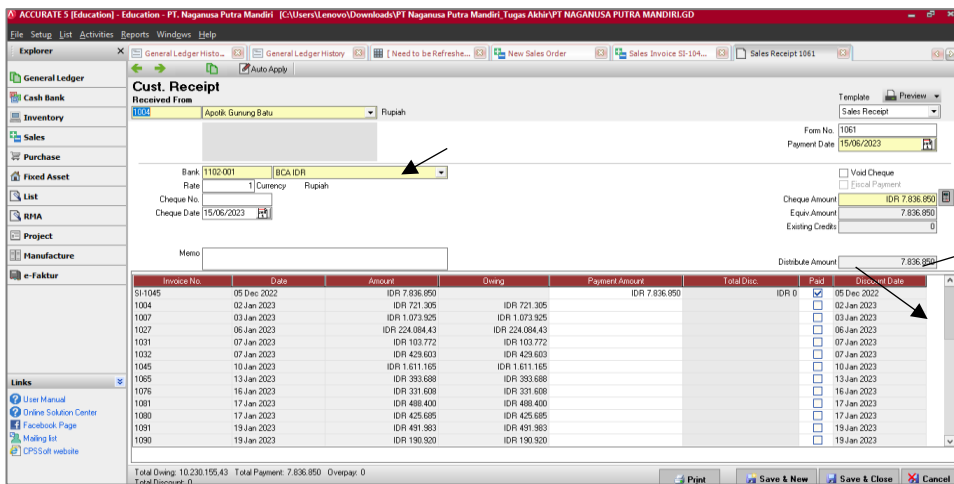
ACCURATE 5 [Education] - Education - PT. Naganusa Putra Mandiri [C:\Users\Lenovo\Downloads\PT Naganusa Putra Mandiri_Tugas Akhir\PT NAGANUSA PUTRA MANDIRI.GD

File Setup List Activities Reports Windows Help

Explorer

General Ledger
Cash Bank
Inventory
Sales
Purchase
Fixed Asset
List
RMA
Project
Manufacture
e-Faktur

Links
User Manual
Online Solution Center
Facebook Page
Mailing list
CPSSoft website

General Ledger Histo... | General Ledger History | [ Need to be Refreshe... | New Sales Order | Sales Invoice SI-104... | Sales Receipt 1061

Auto Apply

Cust. Receipt
Received From
1004 Apotik Gunung Batu Rupiah

Template Preview
Sales Receipt

Form No. 1061
Payment Date 15/06/2023

Bank 1102-001 BCA IDR
Rate 1 Currency Rupiah
Cheque No.
Cheque Date 15/06/2023

Void Cheque
Fiscal Payment
Cheque Amount IDR 7.836.850
Equiv.Amount 7.836.850
Existing Credits 0

Memo

Distribute Amount 7.836.850

| Invoice No. | Date | Amount | Owing | Payment Amount | Total Disc. | Paid | Discount Date |
|---|---|---|---|---|---|---|---|
| SI-1045 | 05 Dec 2022 | IDR 7.836.850 | | IDR 7.836.850 | IDR 0 | ☑ | 05 Dec 2022 |
| 1004 | 02 Jan 2023 | IDR 721.305 | IDR 721.305 | | | ☐ | 02 Jan 2023 |
| 1007 | 03 Jan 2023 | IDR 1.073.925 | IDR 1.073.925 | | | ☐ | 03 Jan 2023 |
| 1027 | 06 Jan 2023 | IDR 224.084,43 | IDR 224.084,43 | | | ☐ | 06 Jan 2023 |
| 1031 | 07 Jan 2023 | IDR 103.772 | IDR 103.772 | | | ☐ | 07 Jan 2023 |
| 1032 | 07 Jan 2023 | IDR 429.603 | IDR 429.603 | | | ☐ | 07 Jan 2023 |
| 1045 | 10 Jan 2023 | IDR 1.611.165 | IDR 1.611.165 | | | ☐ | 10 Jan 2023 |
| 1065 | 13 Jan 2023 | IDR 393.688 | IDR 393.688 | | | ☐ | 13 Jan 2023 |
| 1076 | 16 Jan 2023 | IDR 331.608 | IDR 331.608 | | | ☐ | 16 Jan 2023 |
| 1081 | 17 Jan 2023 | IDR 488.400 | IDR 488.400 | | | ☐ | 17 Jan 2023 |
| 1080 | 17 Jan 2023 | IDR 425.685 | IDR 425.685 | | | ☐ | 17 Jan 2023 |
| 1091 | 19 Jan 2023 | IDR 491.983 | IDR 491.983 | | | ☐ | 19 Jan 2023 |
| 1090 | 19 Jan 2023 | IDR 190.920 | IDR 190.920 | | | ☐ | 19 Jan 2023 |

Total Owing: 10.230.155,43 Total Payment: 7.836.850 Overpay: 0
Total Discount: 0

Print | Save & New | Save & Close | Cancel